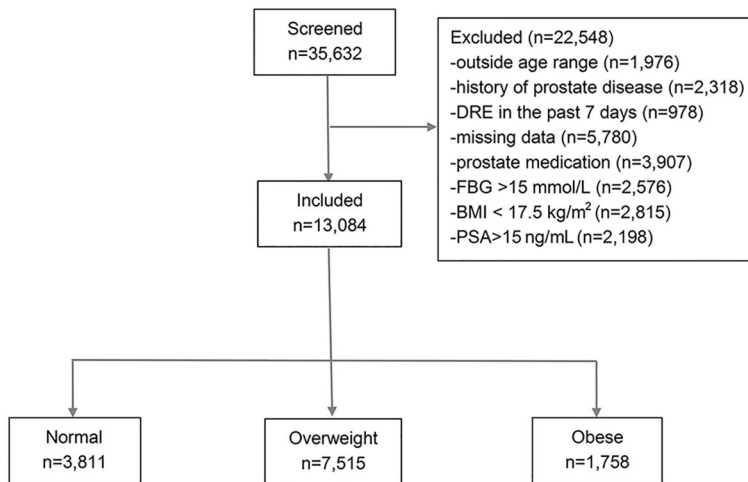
Screened
n=35,632

Excluded (n=22,548)
-outside age range (n=1,976)
-history of prostate disease (n=2,318)
-DRE in the past 7 days (n=978)
-missing data (n=5,780)
-prostate medication (n=3,907)
-FBG >15 mmol/L (n=2,576)
-BMI < 17.5 kg/m$^2$ (n=2,815)
-PSA>15 ng/mL (n=2,198)

Included
n=13,084

Normal
n=3,811

Overweight
n=7,515

Obese
n=1,758